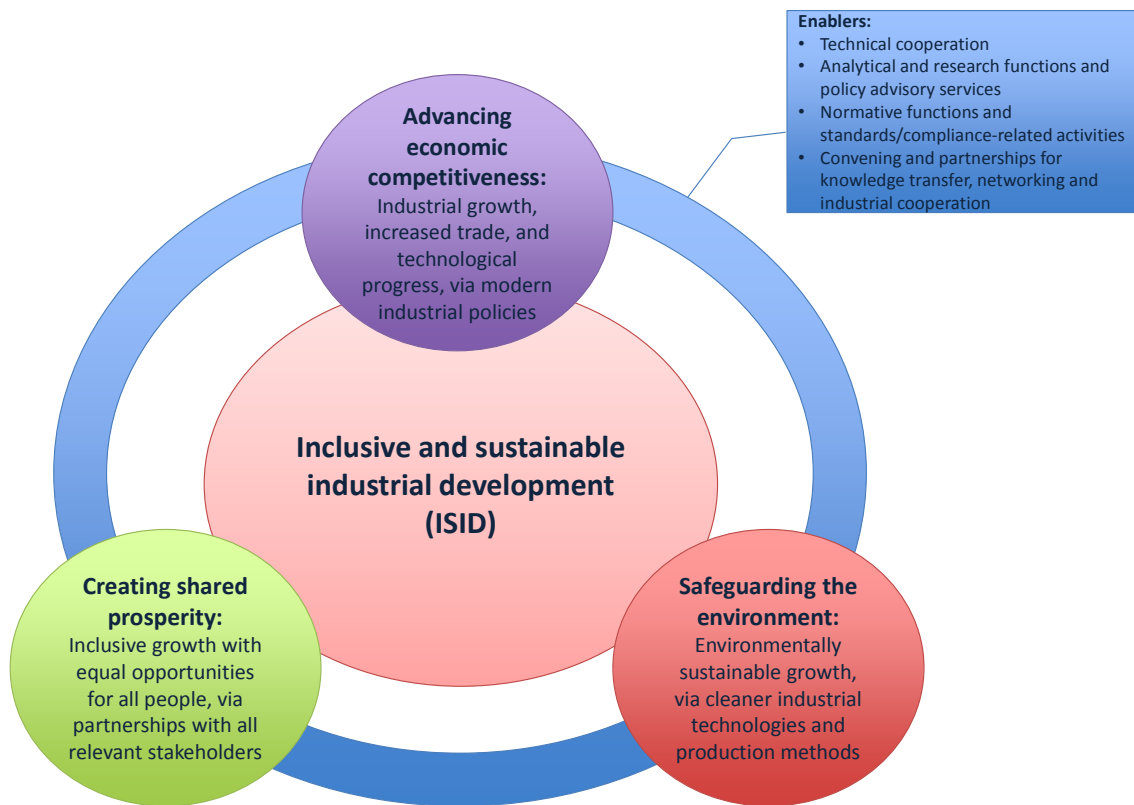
Enablers:
• Technical cooperation
• Analytical and research functions and policy advisory services
• Normative functions and standards/compliance-related activities
• Convening and partnerships for knowledge transfer, networking and industrial cooperation

Advancing economic competitiveness:
Industrial growth, increased trade, and technological progress, via modern industrial policies

Inclusive and sustainable industrial development (ISID)

Creating shared prosperity:
Inclusive growth with equal opportunities for all people, via partnerships with all relevant stakeholders

Safeguarding the environment:
Environmentally sustainable growth, via cleaner industrial technologies and production methods